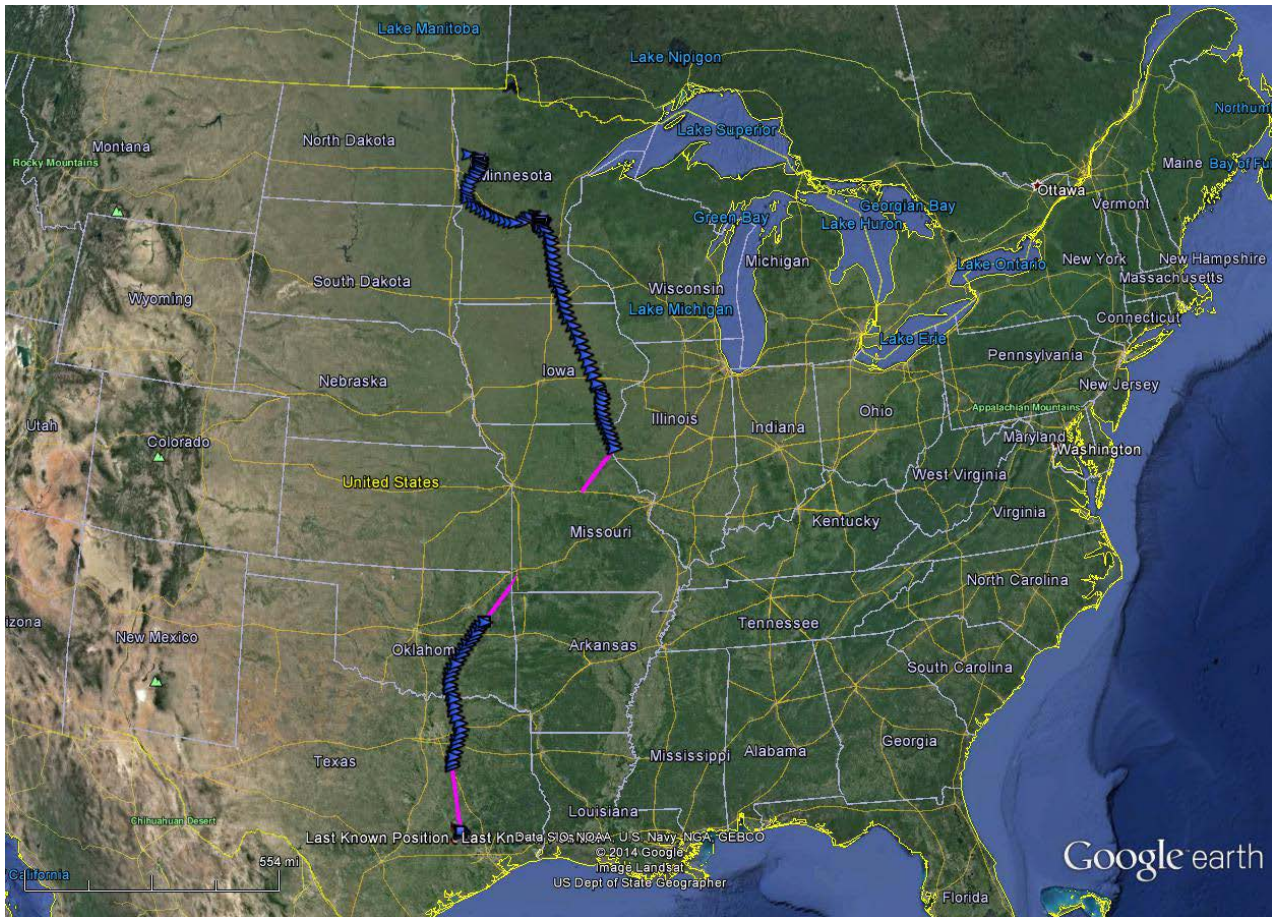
Lake Manitoba
Lake Nipigon
Northum
Montana
Rocky Mountains
North Dakota
Minnesota
Lake Superior
Ottawa
Maine
Bay of Fu
Vermont
Green Bay
Georgian Bay
Lake Huron
New Hampshire
Wyoming
South Dakota
Wisconsin
Michigan
Lake Ontario
New York
Massachusetts
Lake Michigan
Connecticut
Nebraska
Iowa
Lake Erie
Pennsylvania
New Jersey
Utah
Appalachian Mountains
Colorado
Illinois
Indiana
Ohio
Maryland
Washington
United States
West Virginia
Missouri
Kentucky
Virginia
izona
North Carolina
New Mexico
Tennessee
Oklahom
Arkansas
South Carolina
Georgia
Texas
Mississippi
Alabama
Louisiana
Chihuahuan Desert
Last Known Position
Last Kn
Data SIO, NOAA, U.S. Navy, NGA, GEBCO
© 2014 Google
Image Landsat
US Dept of State Geographer
California
554 mi
Florida
Google earth